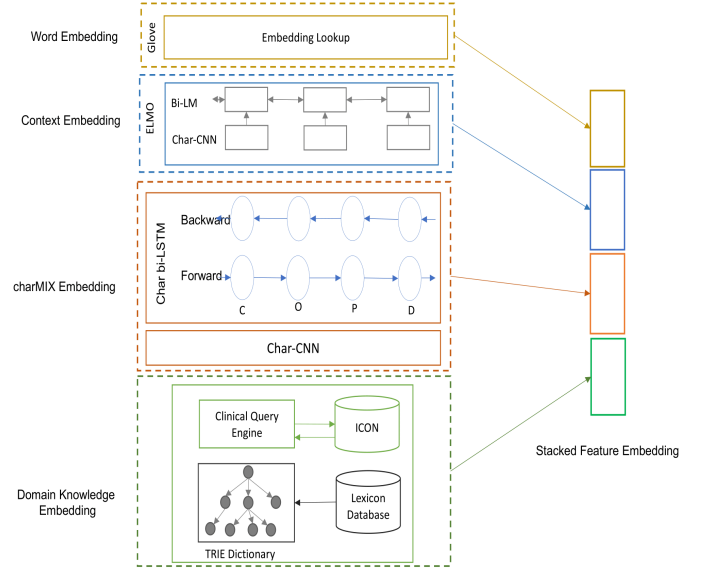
Word Embedding

Glove

Embedding Lookup

Context Embedding

ELMO

Bi-LM

Char-CNN

charMIX Embedding

Char bi-LSTM

Backward

Forward

C

O

P

D

Char-CNN

Domain Knowledge Embedding

Clinical Query Engine

ICON

Lexicon Database

TRIE Dictionary

Stacked Feature Embedding